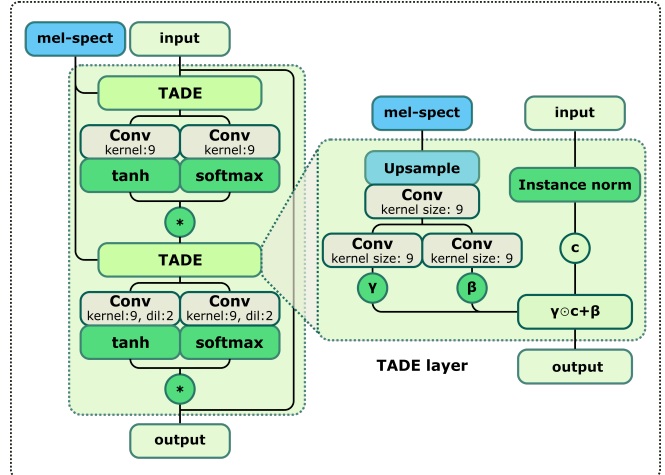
mel-spect

input

TADE

Conv
kernel:9

Conv
kernel:9

tanh

softmax

*

TADE

Conv
kernel:9, dil:2

Conv
kernel:9, dil:2

tanh

softmax

*

output

mel-spect

input

Upsample

Conv
kernel size: 9

Conv
kernel size: 9

Conv
kernel size: 9

Instance norm

c

γ

β

$\gamma \odot c+\beta$

output

TADE layer